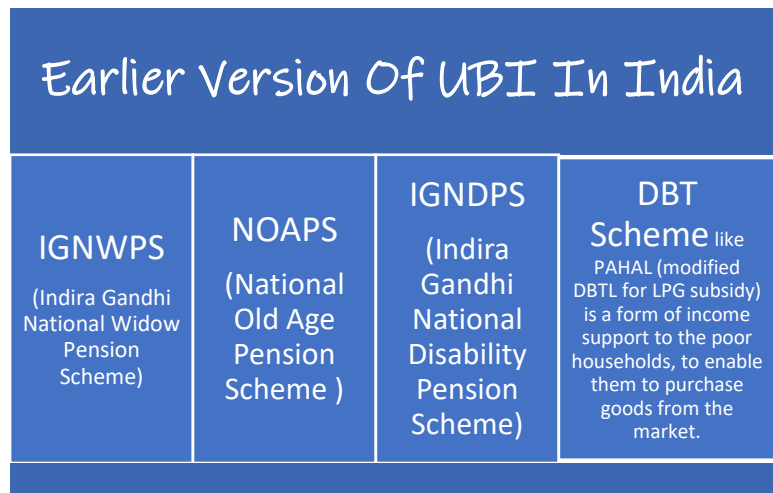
Earlier Version Of UBI In India

| IGNWPS (Indira Gandhi National Widow Pension Scheme) | NOAPS (National Old Age Pension Scheme ) | IGNDPS (Indira Gandhi National Disability Pension Scheme) | DBT Scheme like PAHAL (modified DBTL for LPG subsidy) is a form of income support to the poor households, to enable them to purchase goods from the market. |
|---|---|---|---|